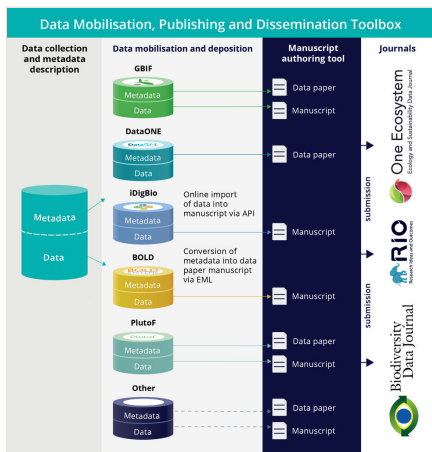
Data Mobilisation, Publishing and Dissemination Toolbox

Data collection and metadata description

Metadata

Data

Data mobilisation and deposition

GBIF
Metadata
Data

DataONE
DataONE
Metadata
Data

iDigBio
Metadata
Data

Online import of data into manuscript via API

BOLD
BOLD
Metadata
Data

Conversion of metadata into data paper manuscript via EML

PlutoF
PlutoF
Metadata
Data

Other
Metadata
Data

Manuscript authoring tool

Data paper
Manuscript
Data paper
Manuscript
Manuscript
Data paper
Manuscript
Data paper
Manuscript

submission
submission

Journals

One Ecosystem
Ecology and Sustainability Data Journal

RIO
Research Ideas and Outcomes

Biodiversity Data Journal